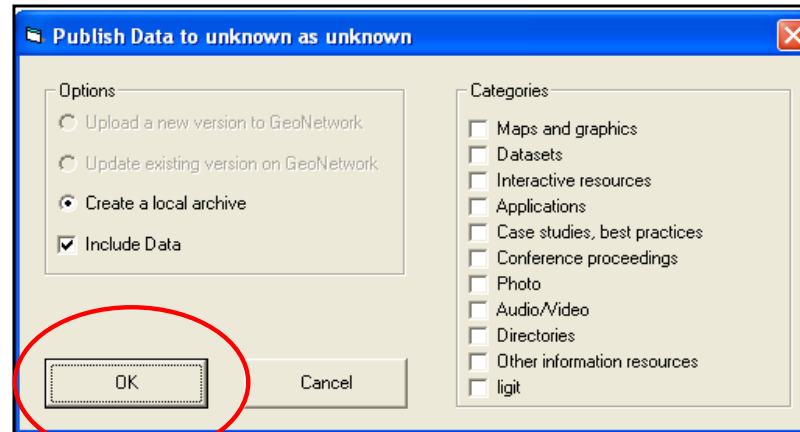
Publish Data to unknown as unknown

Options

Upload a new version to GeoNetwork

Update existing version on GeoNetwork

Create a local archive

Include Data

OK

Cancel

Categories

Maps and graphics

Datasets

Interactive resources

Applications

Case studies, best practices

Conference proceedings

Photo

Audio/Video

Directories

Other information resources

ligit